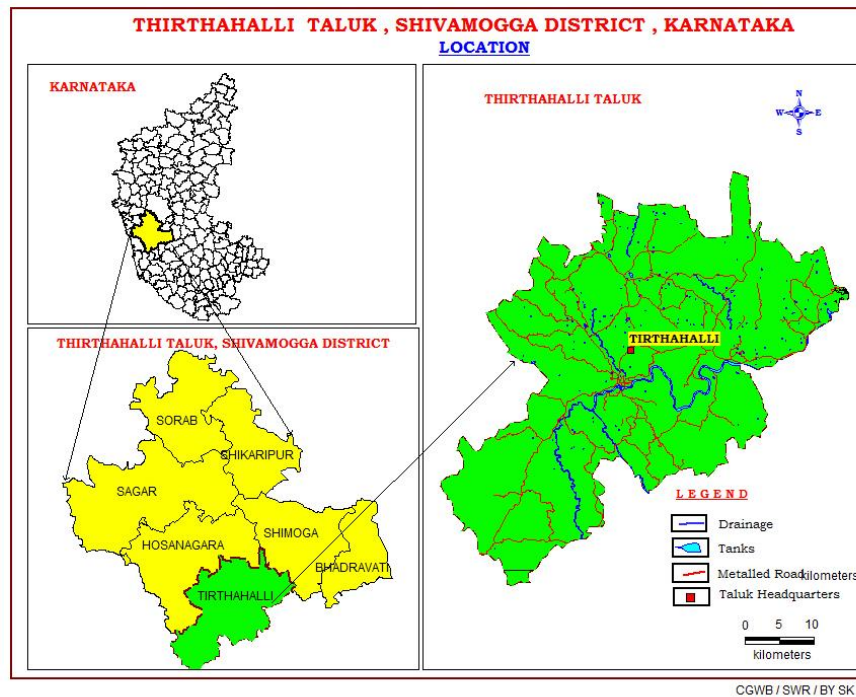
THIRTHAHALLI TALUK , SHIVAMOGGA DISTRICT , KARNATAKA
LOCATION

KARNATAKA

THIRTHAHALLI TALUK, SHIVAMOGGA DISTRICT

SORAB
SHIKARIPUR
SAGAR
HOSANAGARA
SHIMOGA
BHADRAVATI
TIRTHAHALLI

THIRTHAHALLI TALUK

N
W E
S

TIRTHAHALLI

LEGEND
Drainage
Tanks
Metalled Road
Taluk Headquarters
kilometers

0 5 10
kilometers

CGWB / SWR / BY SK